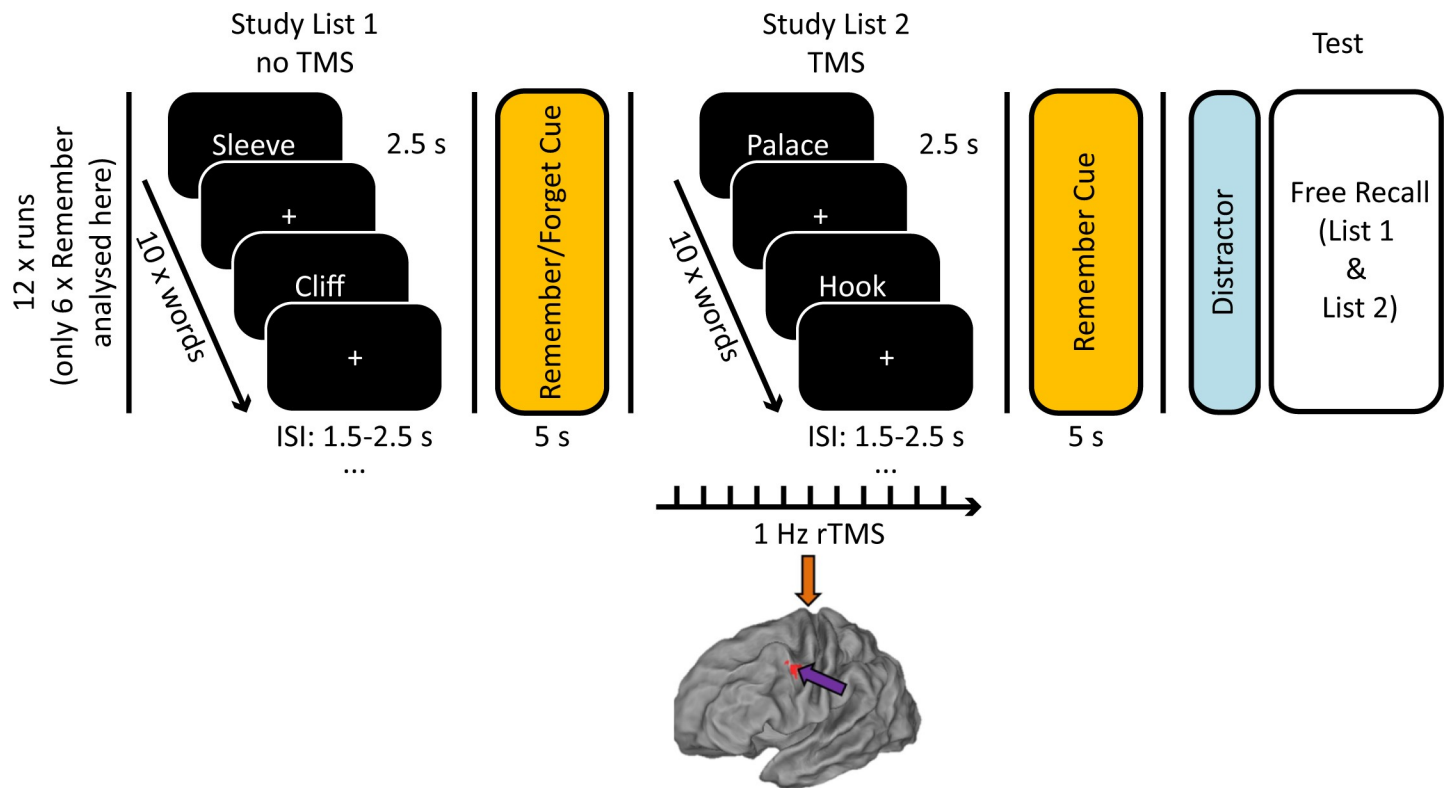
12 x runs
(only 6 x Remember analysed here)

Study List 1
no TMS

Sleeve
2.5 s
+
Cliff
+
10 x words
ISI: 1.5-2.5 s
...

Remember/Forget Cue
5 s

Study List 2
TMS

Palace
2.5 s
+
Hook
+
10 x words
ISI: 1.5-2.5 s
...

1 Hz rTMS

Remember Cue
5 s

Test

Distractor

Free Recall
(List 1
&
List 2)